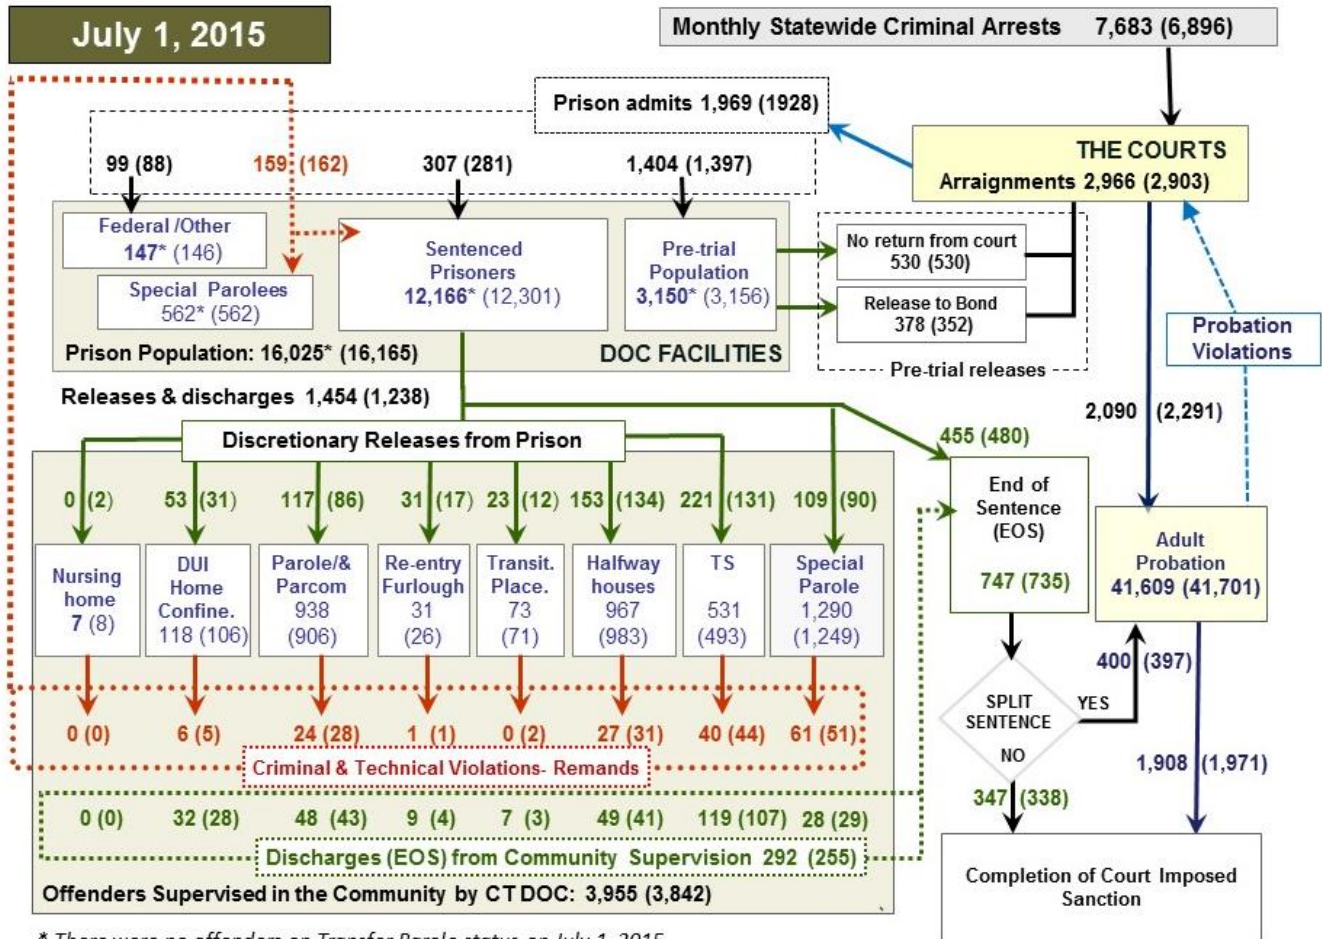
July 1, 2015

Monthly Statewide Criminal Arrests 7,683 (6,896)

Prison admits 1,969 (1928)

THE COURTS
Arraignments 2,966 (2,903)

99 (88)
159 (162)
307 (281)
1,404 (1,397)

Federal /Other
147* (146)

Special Parolees
562* (562)

Sentenced Prisoners
12,166* (12,301)

Pre-trial Population
3,150* (3,156)

No return from court
530 (530)

Release to Bond
378 (352)

Pre-trial releases

Prison Population: 16,025* (16,165)

DOC FACILITIES

Probation Violations

Releases & discharges 1,454 (1,238)

2,090 (2,291)

Discretionary Releases from Prison

455 (480)

0 (2)
53 (31)
117 (86)
31 (17)
23 (12)
153 (134)
221 (131)
109 (90)

End of Sentence (EOS)
747 (735)

Adult Probation
41,609 (41,701)

| Nursing home 7 (8) | DUI Home Confine. 118 (106) | Parole/& Parcom 938 (906) | Re-entry Furlough 31 (26) | Transit. Place. 73 (71) | Halfway houses 967 (983) | TS 531 (493) | Special Parole 1,290 (1,249) |
|---|---|---|---|---|---|---|---|

SPLIT SENTENCE
YES
NO

400 (397)

0 (0)
6 (5)
24 (28)
1 (1)
0 (2)
27 (31)
40 (44)
61 (51)

Criminal & Technical Violations- Remands

1,908 (1,971)

347 (338)

0 (0)
32 (28)
48 (43)
9 (4)
7 (3)
49 (41)
119 (107)
28 (29)

Discharges (EOS) from Community Supervision 292 (255)

Completion of Court Imposed Sanction

Offenders Supervised in the Community by CT DOC: 3,955 (3,842)

* There were no offenders on Transfer Parole status on July 1, 2015